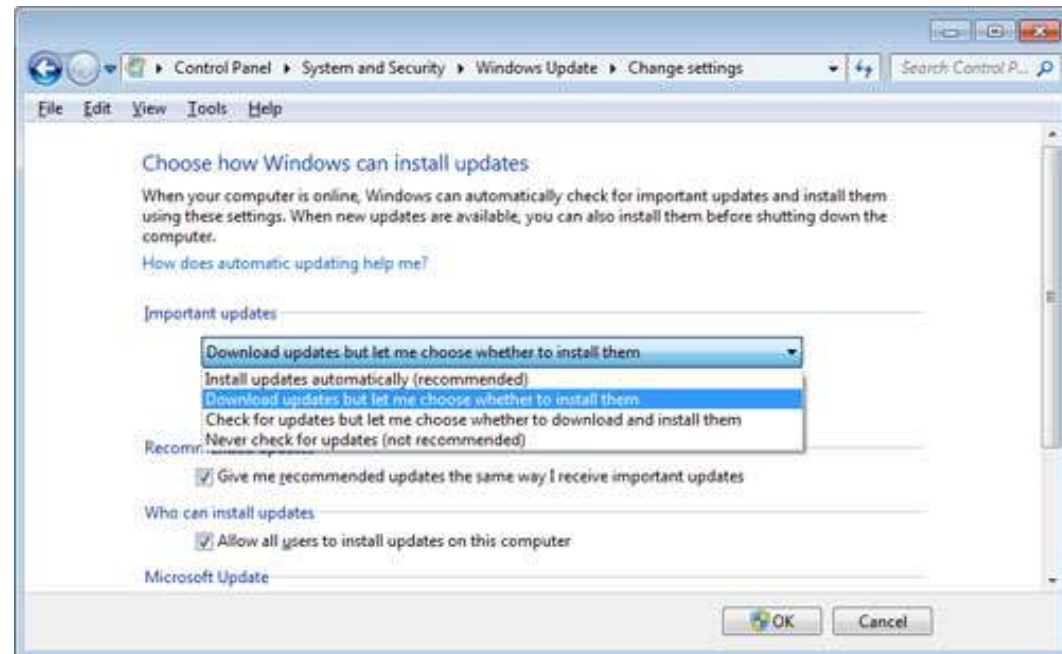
▸ Control Panel ▸ System and Security ▸ Windows Update ▸ Change settings

Search Control P...

File Edit View Tools Help

Choose how Windows can install updates

When your computer is online, Windows can automatically check for important updates and install them using these settings. When new updates are available, you can also install them before shutting down the computer.

How does automatic updating help me?

Important updates

Download updates but let me choose whether to install them

Install updates automatically (recommended)
Download updates but let me choose whether to install them
Check for updates but let me choose whether to download and install them
Never check for updates (not recommended)

Recomm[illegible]

Give me recommended updates the same way I receive important updates

Who can install updates

Allow all users to install updates on this computer

Microsoft Update

OK

Cancel